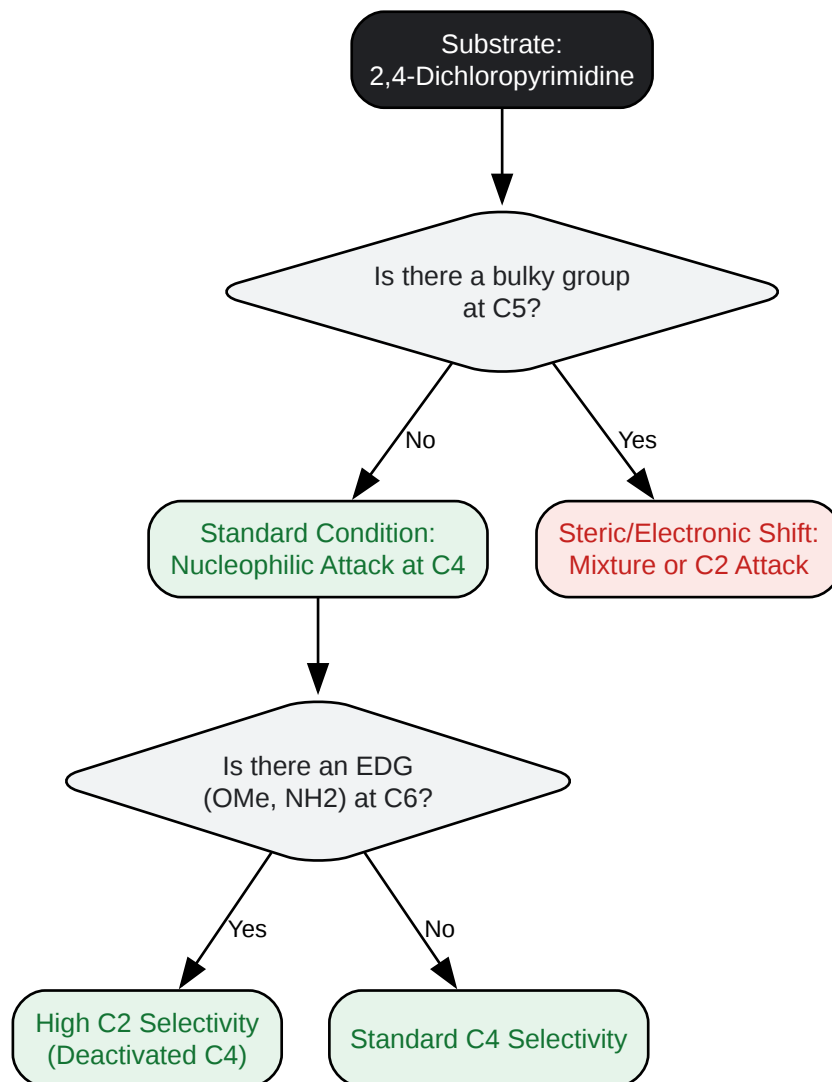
Substrate:
2,4-Dichloropyrimidine

Is there a bulky group at C5?

No

Yes

Standard Condition:
Nucleophilic Attack at C4

Steric/Electronic Shift:
Mixture or C2 Attack

Is there an EDG (OMe, NH2) at C6?

Yes

No

High C2 Selectivity
(Deactivated C4)

Standard C4 Selectivity